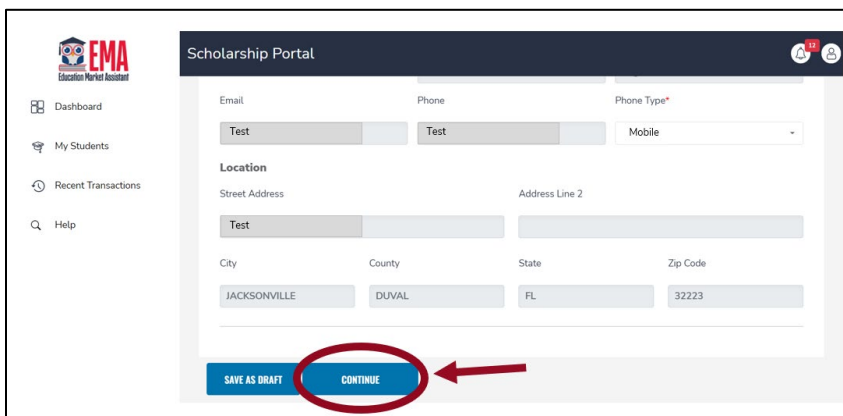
EMA
Education Market Assistant

Dashboard

My Students

Recent Transactions

Help

Scholarship Portal

12

Email

Test

Phone

Test

Phone Type*

Mobile

Location

Street Address

Test

Address Line 2

City

JACKSONVILLE

County

DUVAL

State

FL

Zip Code

32223

SAVE AS DRAFT

CONTINUE